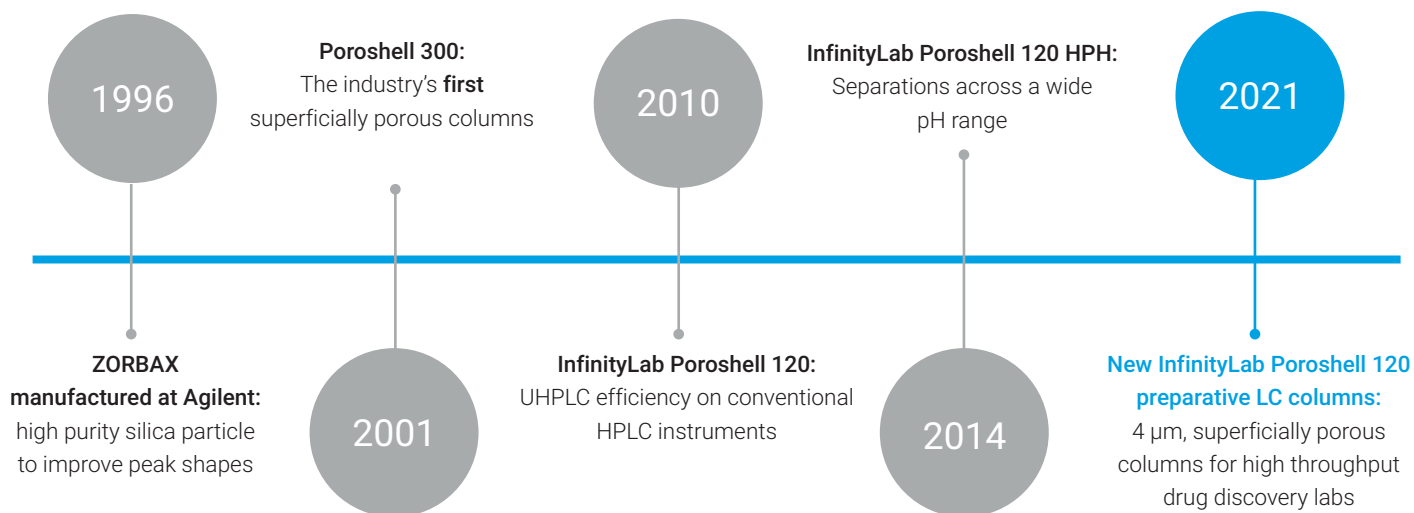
1996

ZORBAX manufactured at Agilent: high purity silica particle to improve peak shapes

Poroshell 300: The industry's **first** superficially porous columns

2001

2010

InfinityLab Poroshell 120: UHPLC efficiency on conventional HPLC instruments

InfinityLab Poroshell 120 HPH: Separations across a wide pH range

2014

2021

New InfinityLab Poroshell 120 preparative LC columns: 4 µm, superficially porous columns for high throughput drug discovery labs